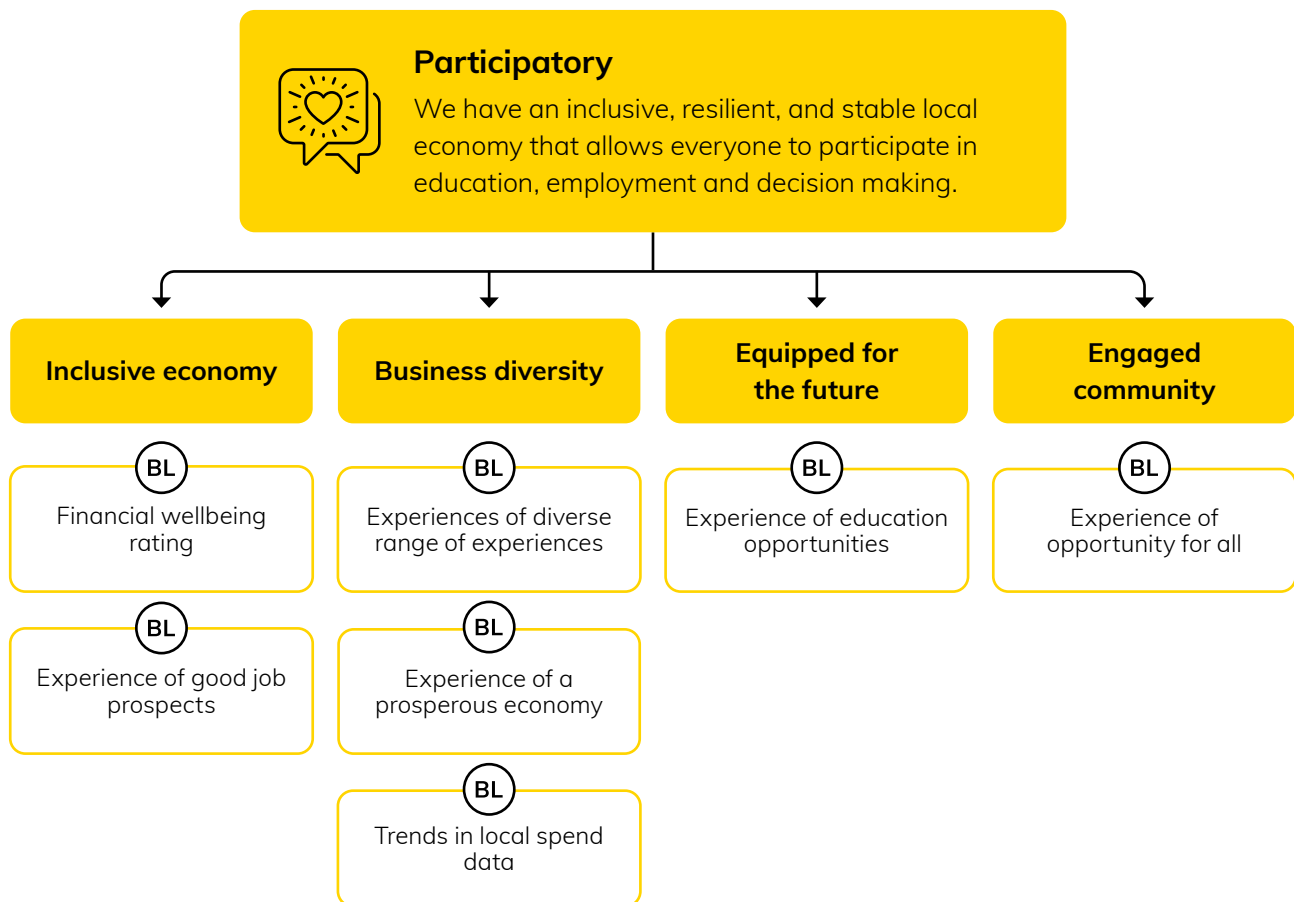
Participatory

We have an inclusive, resilient, and stable local economy that allows everyone to participate in education, employment and decision making.

Inclusive economy

BL
Financial wellbeing rating

BL
Experience of good job prospects

Business diversity

BL
Experiences of diverse range of experiences

BL
Experience of a prosperous economy

BL
Trends in local spend data

Equipped for the future

BL
Experience of education opportunities

Engaged community

BL
Experience of opportunity for all